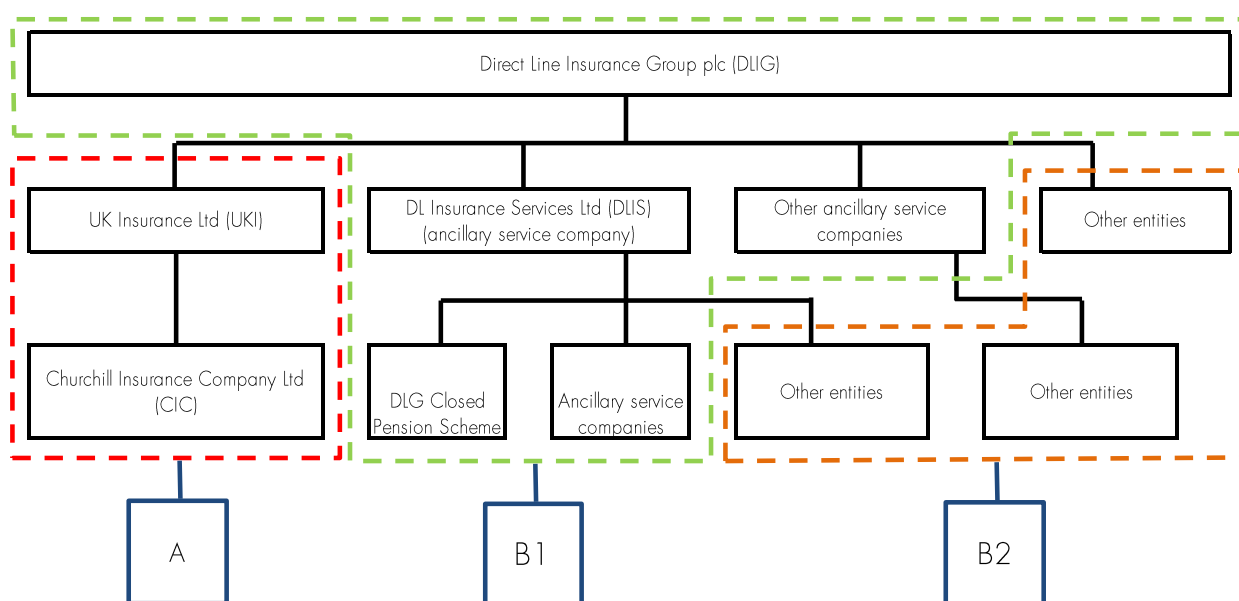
Direct Line Insurance Group plc (DLIG)

UK Insurance Ltd (UKI)

DL Insurance Services Ltd (DLIS) (ancillary service company)

Other ancillary service companies

Other entities

Churchill Insurance Company Ltd (CIC)

DLG Closed Pension Scheme

Ancillary service companies

Other entities

Other entities

A

B1

B2